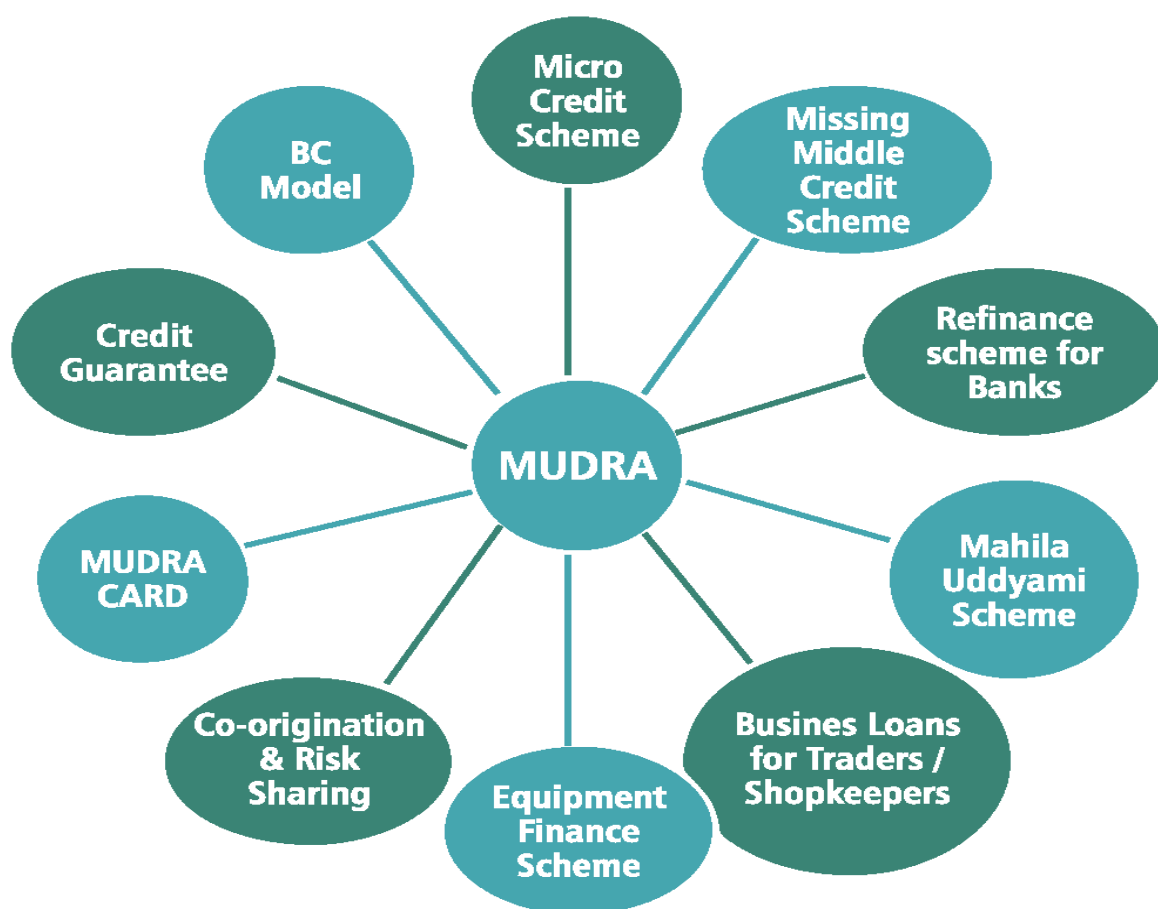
Micro Credit Scheme

Missing Middle Credit Scheme

BC Model

Credit Guarantee

Refinance scheme for Banks

MUDRA

MUDRA CARD

Mahila Uddyami Scheme

Co-origination & Risk Sharing

Busines Loans for Traders / Shopkeepers

Equipment Finance Scheme